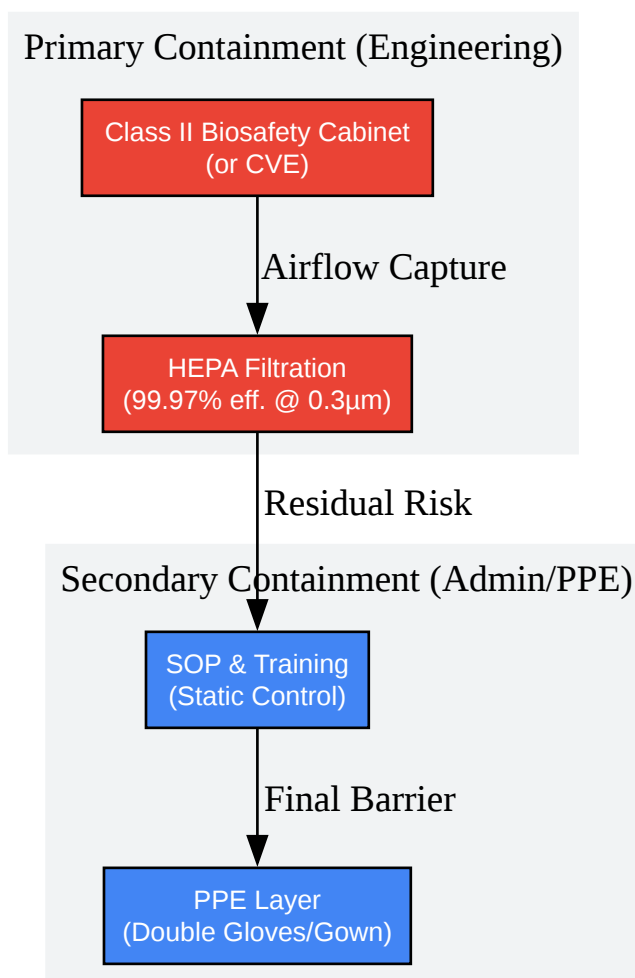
Primary Containment (Engineering)

Class II Biosafety Cabinet
(or CVE)

Airflow Capture

HEPA Filtration
(99.97% eff. @ 0.3µm)

Residual Risk

Secondary Containment (Admin/PPE)

SOP & Training
(Static Control)

Final Barrier

PPE Layer
(Double Gloves/Gown)